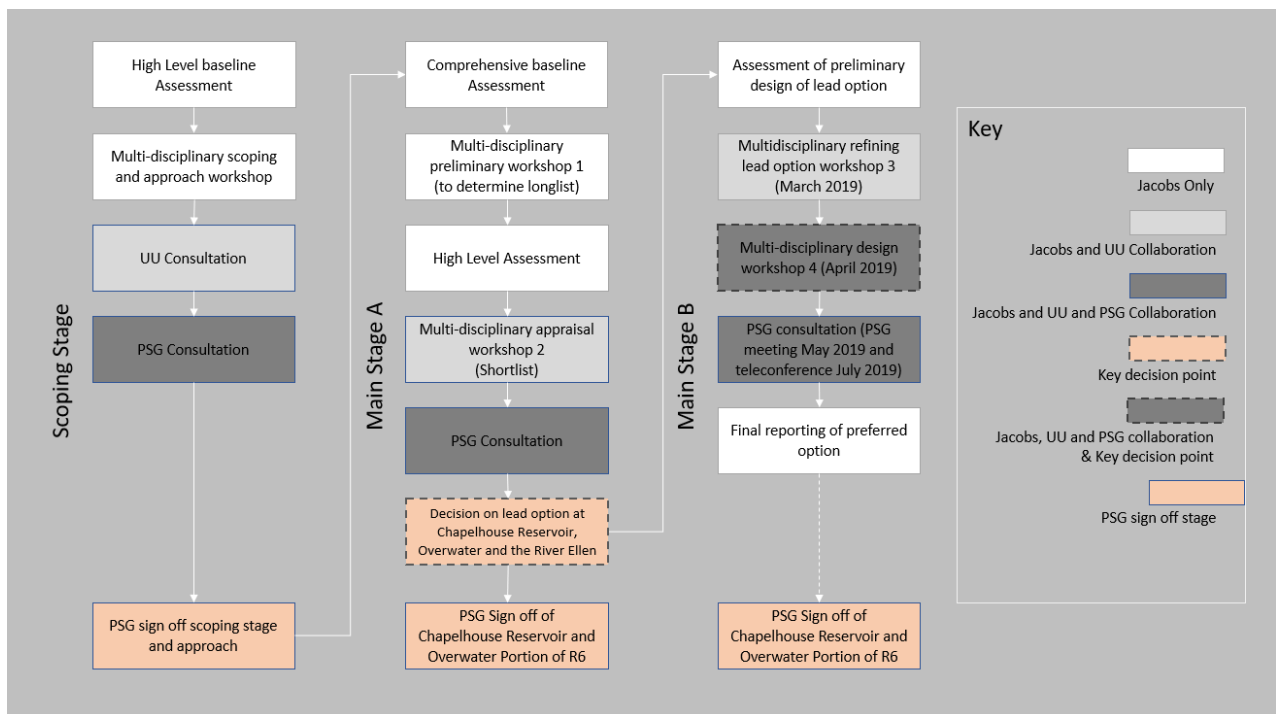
Scoping Stage

High Level baseline Assessment

Multi-disciplinary scoping and approach workshop

UU Consultation

PSG Consultation

PSG sign off scoping stage and approach

Main Stage A

Comprehensive baseline Assessment

Multi-disciplinary preliminary workshop 1 (to determine longlist)

High Level Assessment

Multi-disciplinary appraisal workshop 2 (Shortlist)

PSG Consultation

Decision on lead option at Chapelhouse Reservoir, Overwater and the River Ellen

PSG Sign off of Chapelhouse Reservoir and Overwater Portion of R6

Main Stage B

Assessment of preliminary design of lead option

Multidisciplinary refining lead option workshop 3 (March 2019)

Multi-disciplinary design workshop 4 (April 2019)

PSG consultation (PSG meeting May 2019 and teleconference July 2019)

Final reporting of preferred option

PSG Sign off of Chapelhouse Reservoir and Overwater Portion of R6

Key

Jacobs Only

Jacobs and UU Collaboration

Jacobs and UU and PSG Collaboration

Key decision point

Jacobs, UU and PSG collaboration & Key decision point

PSG sign off stage